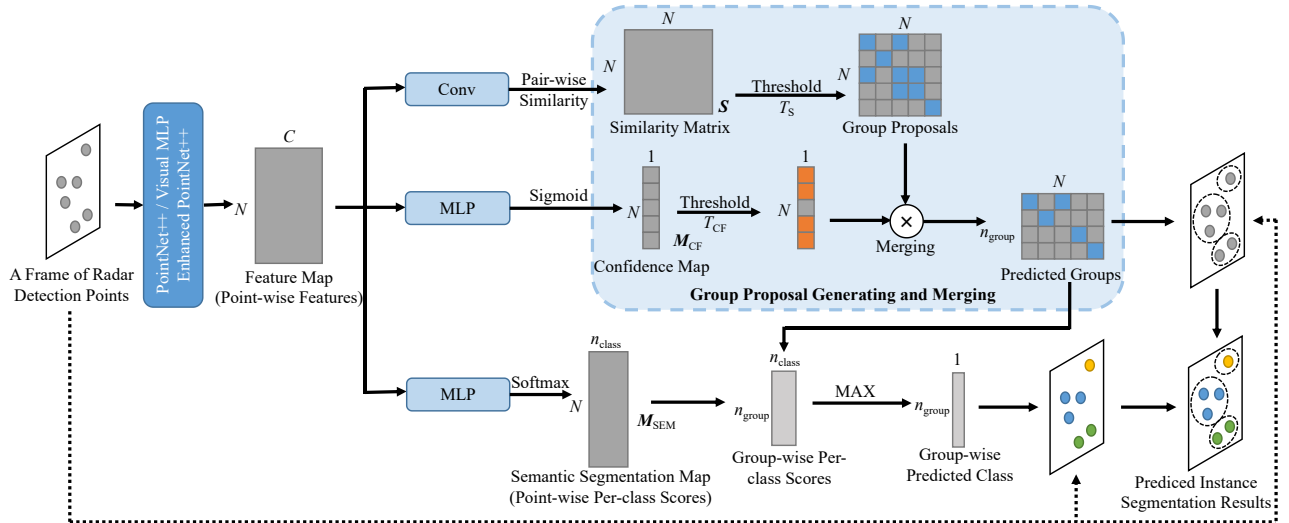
A Frame of Radar Detection Points

PointNet++ / Visual MLP Enhanced PointNet++

$N$

$C$

Feature Map (Point-wise Features)

Conv

Pair-wise Similarity

$N$

$N$

$\boldsymbol{S}$

Similarity Matrix

Threshold $T_{\text{S}}$

$N$

$N$

Group Proposals

MLP

Sigmoid

1

$N$

$\boldsymbol{M}_{\text{CF}}$

Confidence Map

Threshold $T_{\text{CF}}$

1

$N$

Merging

$N$

$n_{\text{group}}$

Predicted Groups

Group Proposal Generating and Merging

MLP

Softmax

$n_{\text{class}}$

$N$

$\boldsymbol{M}_{\text{SEM}}$

Semantic Segmentation Map (Point-wise Per-class Scores)

$n_{\text{class}}$

$n_{\text{group}}$

Group-wise Per-class Scores

MAX

1

$n_{\text{group}}$

Group-wise Predicted Class

Prediced Instance Segmentation Results